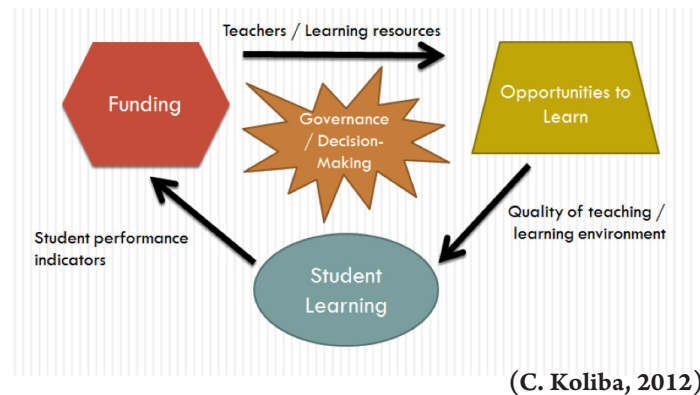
Funding

Teachers / Learning resources

Opportunities to Learn

Governance / Decision-Making

Quality of teaching / learning environment

Student Learning

Student performance indicators

(C. Koliba, 2012)